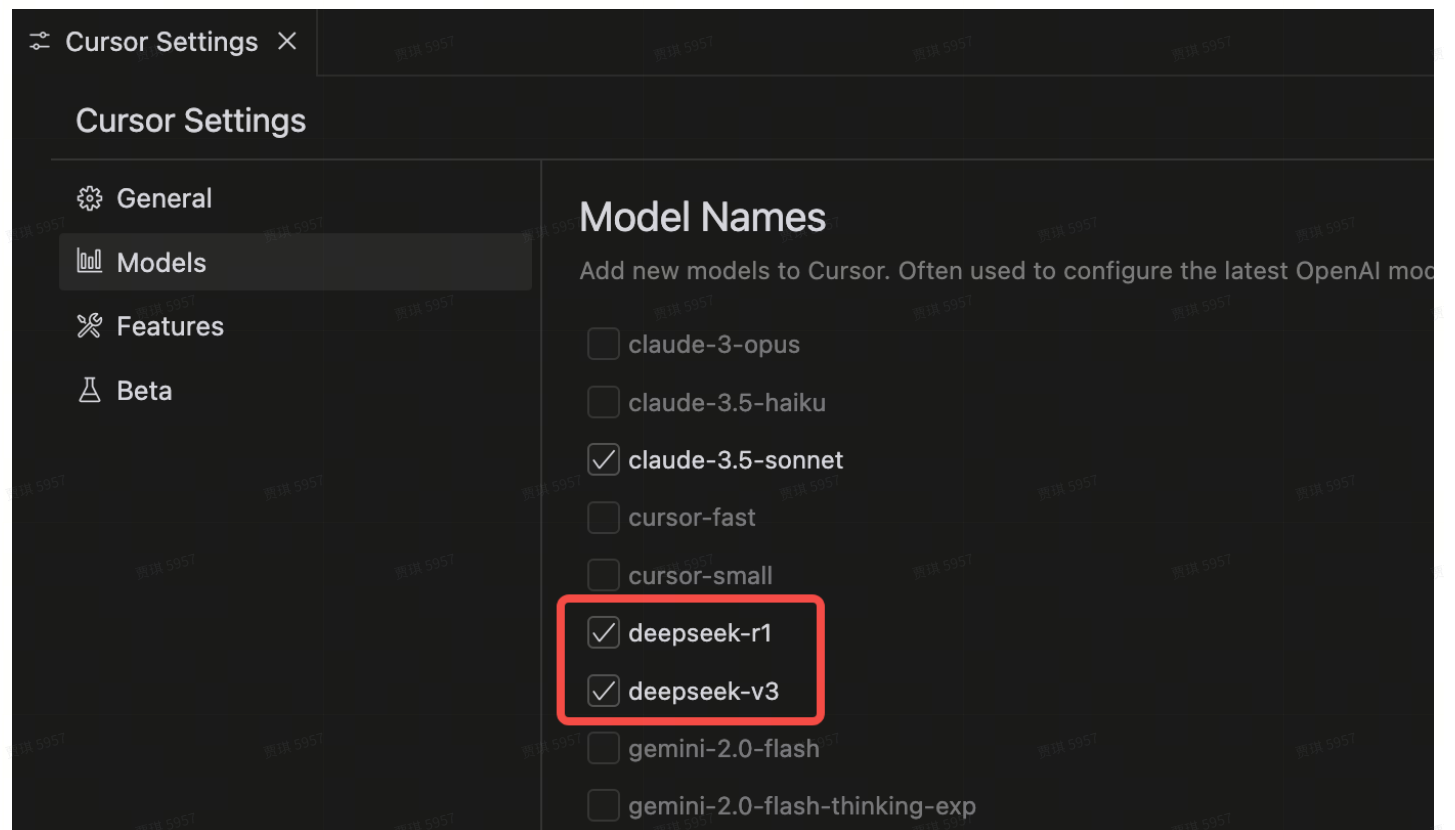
Cursor Settings ×

Cursor Settings

General
Models
Features
Beta

Model Names
Add new models to Cursor. Often used to configure the latest OpenAI mo

claude-3-opus
claude-3.5-haiku
claude-3.5-sonnet
cursor-fast
cursor-small
deepseek-r1
deepseek-v3
gemini-2.0-flash
gemini-2.0-flash-thinking-exp